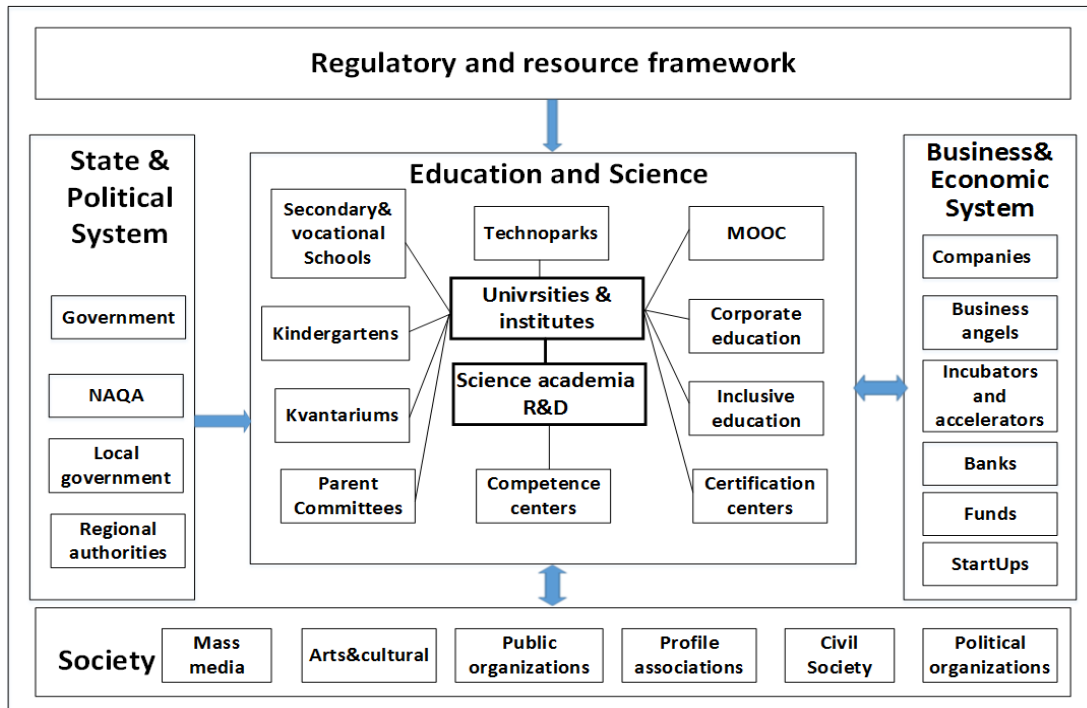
Regulatory and resource framework

State & Political System

Government

NAQA

Local government

Regional authorities

Education and Science

Secondary& vocational Schools

Technoparks

MOOC

Univrsities & institutes

Kindergartens

Corporate education

Science academia R&D

Kvantariums

Inclusive education

Parent Committees

Competence centers

Certification centers

Business& Economic System

Companies

Business angels

Incubators and accelerators

Banks

Funds

StartUps

Society

Mass media

Arts&cultural

Public organizations

Profile associations

Civil Society

Political organizations